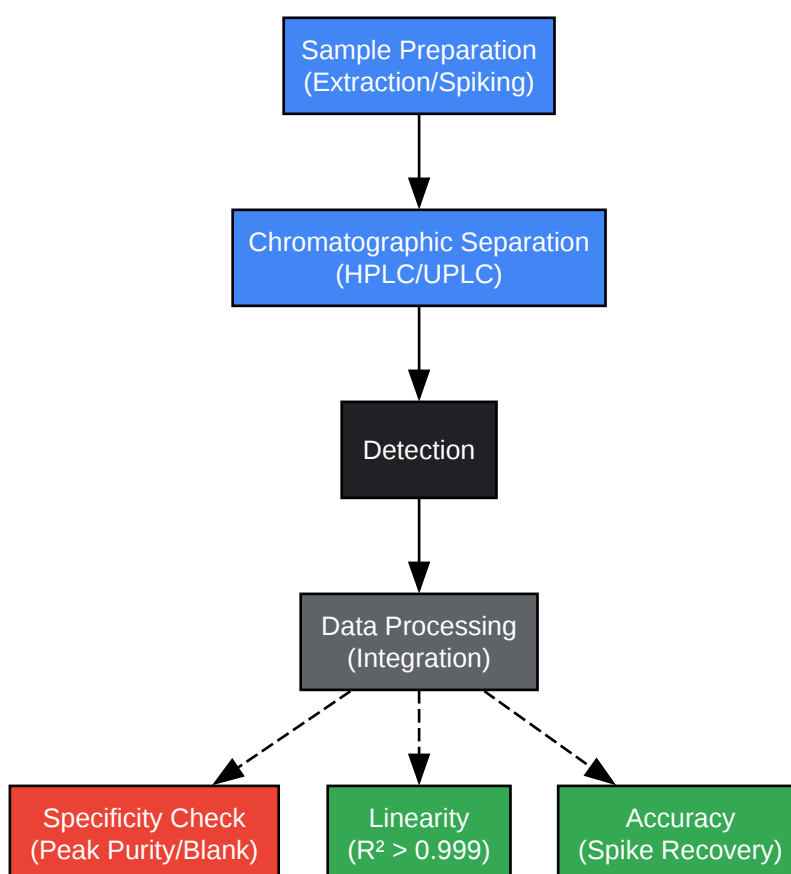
Sample Preparation
(Extraction/Spiking)

Chromatographic Separation
(HPLC/UPLC)

Detection

Data Processing
(Integration)

Specificity Check
(Peak Purity/Blank)

Linearity
($R^2 > 0.999$)

Accuracy
(Spike Recovery)